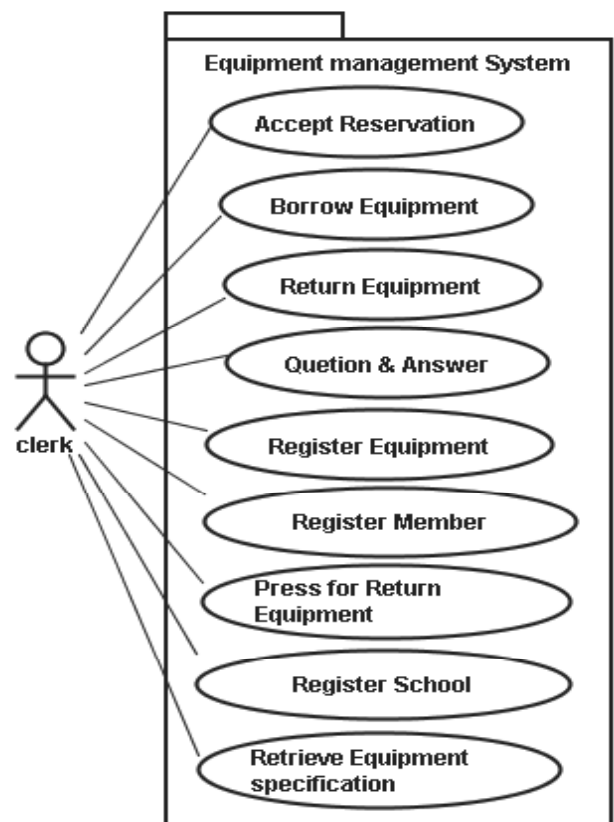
Equipment management System

Accept Reservation

Borrow Equipment

Return Equipment

Quetion & Answer

Register Equipment

Register Member

Press for Return Equipment

Register School

Retrieve Equipment specification

clerk